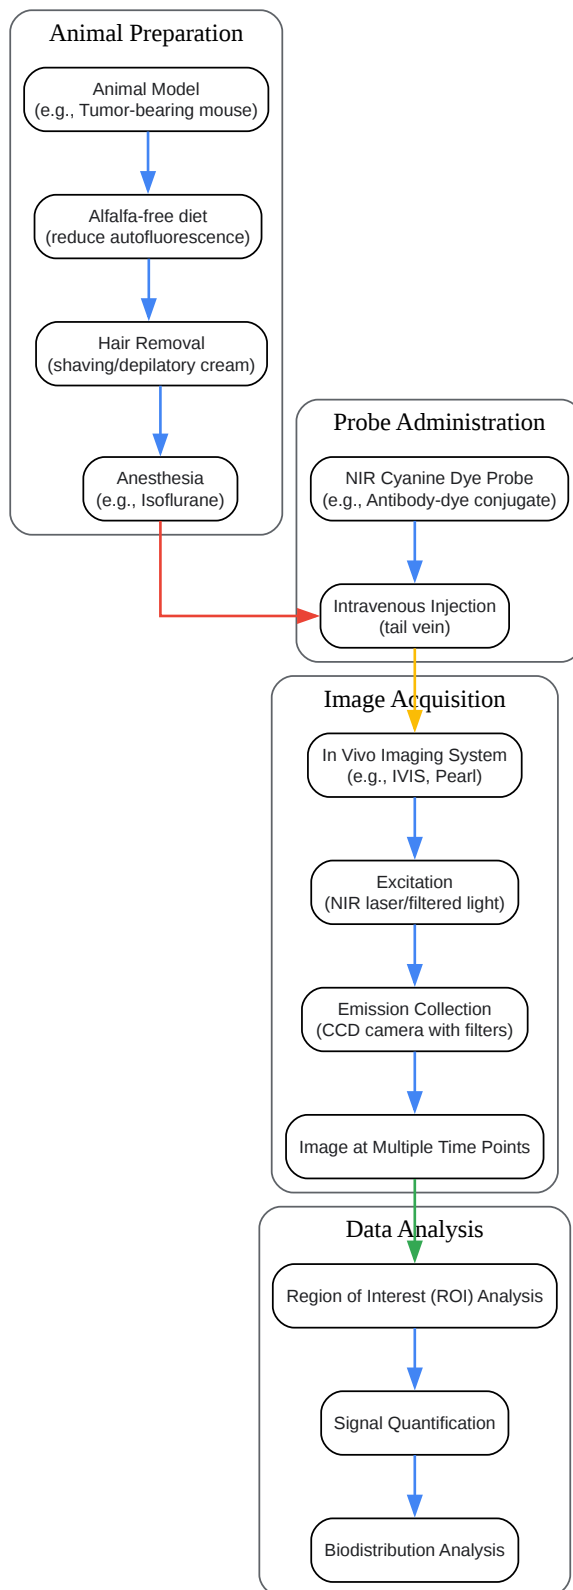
Animal Preparation

Animal Model
(e.g., Tumor-bearing mouse)

Alfalfa-free diet
(reduce autofluorescence)

Hair Removal
(shaving/depilatory cream)

Anesthesia
(e.g., Isoflurane)

Probe Administration

NIR Cyanine Dye Probe
(e.g., Antibody-dye conjugate)

Intravenous Injection
(tail vein)

Image Acquisition

In Vivo Imaging System
(e.g., IVIS, Pearl)

Excitation
(NIR laser/filtered light)

Emission Collection
(CCD camera with filters)

Image at Multiple Time Points

Data Analysis

Region of Interest (ROI) Analysis

Signal Quantification

Biodistribution Analysis